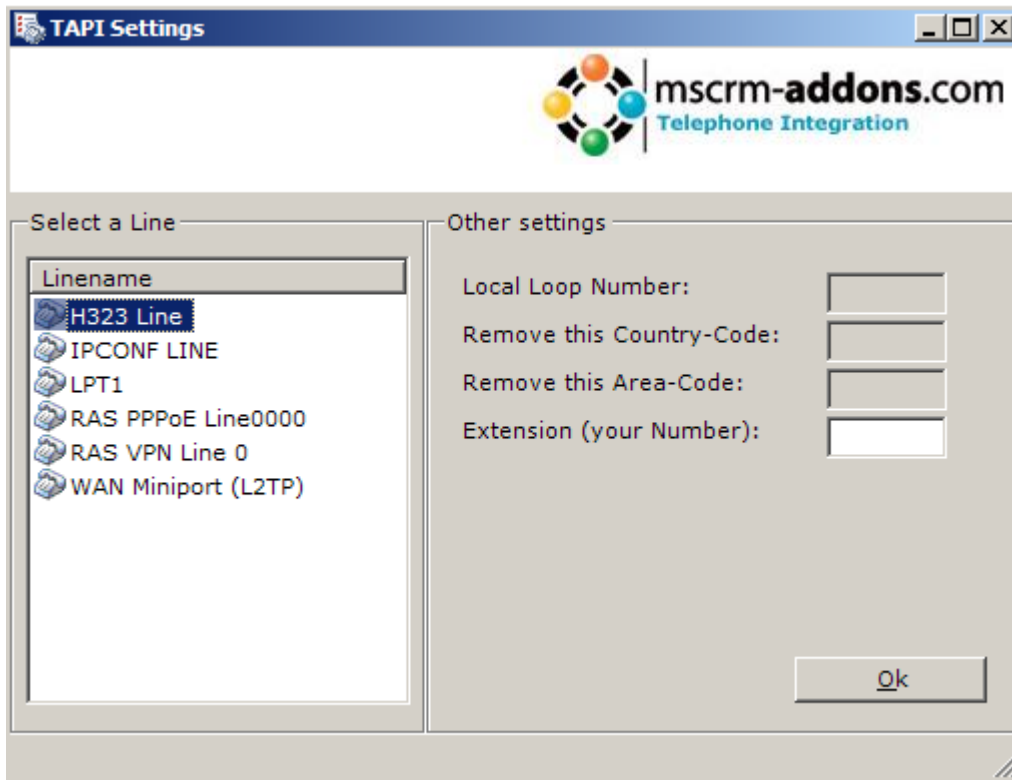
TAPI Settings

mscrm-addons.com
Telephone Integration

Select a Line

Linename
H323 Line
IPCONF LINE
LPT1
RAS PPPoE Line0000
RAS VPN Line 0
WAN Miniport (L2TP)

Other settings

Local Loop Number:
Remove this Country-Code:
Remove this Area-Code:
Extension (your Number):

Ok